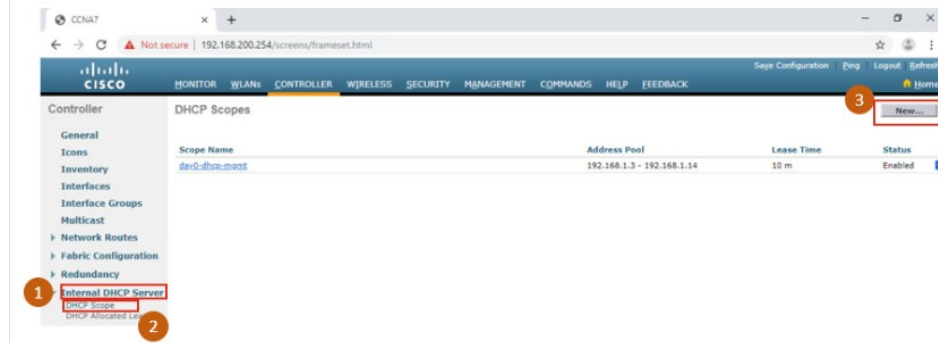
CCNA7 × +

← → C ⚠ Not secure | 192.168.200.254/screens/frameset.html

cisco

MONITOR WLANs CONTROLLER WIRELESS SECURITY MANAGEMENT COMMANDS HELP FEEDBACK

Save Configuration Ping Logout Refresh

Home

Controller

DHCP Scopes

3

New...

General
Icons
Inventory
Interfaces
Interface Groups
Multicast
▸ Network Routes
▸ Fabric Configuration
▸ Redundancy
1
Internal DHCP Server
DHCP Scope
DHCP Allocated Lea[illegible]
2

| Scope Name | Address Pool | Lease Time | Status |
|---|---|---|---|
| day0-dhcp-mgmt | 192.168.1.3 - 192.168.1.14 | 10 m | Enabled |